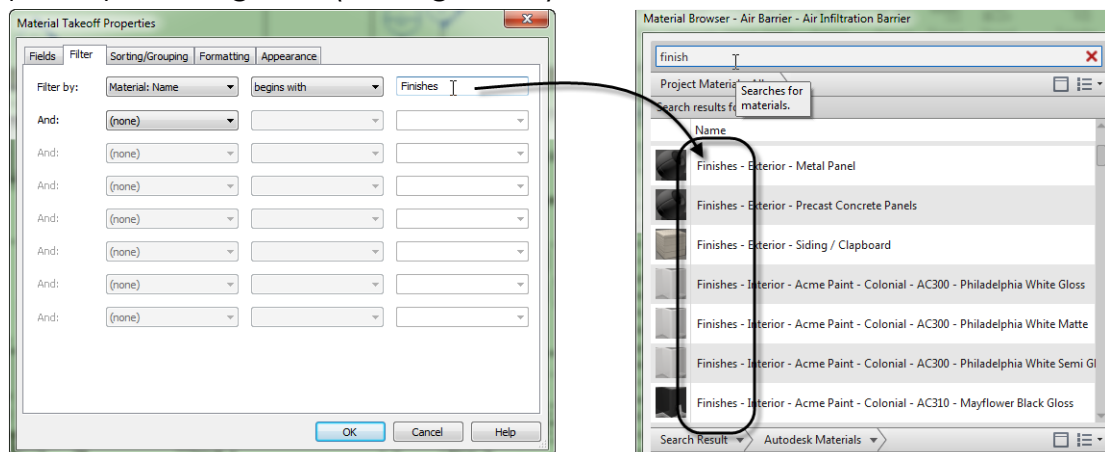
Material Takeoff Properties

Fields | Filter | Sorting/Grouping | Formatting | Appearance

Filter by: Material: Name | begins with | Finishes
And: (none)
And: (none)
And: (none)
And: (none)
And: (none)
And: (none)
And: (none)

OK | Cancel | Help

Material Browser - Air Barrier - Air Infiltration Barrier

finish

Project Materials: All

Searches for materials.

Search results f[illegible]

Name

Finishes - Exterior - Metal Panel
Finishes - Exterior - Precast Concrete Panels
Finishes - Exterior - Siding / Clapboard
Finishes - Interior - Acme Paint - Colonial - AC300 - Philadelphia White Gloss
Finishes - Interior - Acme Paint - Colonial - AC300 - Philadelphia White Matte
Finishes - Interior - Acme Paint - Colonial - AC300 - Philadelphia White Semi Gl
Finishes - Interior - Acme Paint - Colonial - AC310 - Mayflower Black Gloss

Search Result | Autodesk Materials